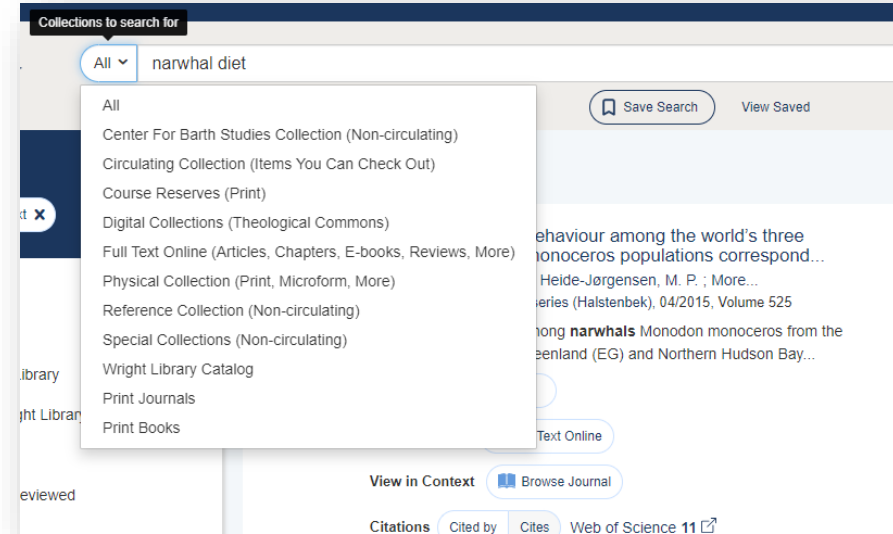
Collections to search for

All

narwhal diet

All
Center For Barth Studies Collection (Non-circulating)
Circulating Collection (Items You Can Check Out)
Course Reserves (Print)
Digital Collections (Theological Commons)
Full Text Online (Articles, Chapters, E-books, Reviews, More)
Physical Collection (Print, Microform, More)
Reference Collection (Non-circulating)
Special Collections (Non-circulating)
Wright Library Catalog
Print Journals
Print Books

Save Search

View Saved

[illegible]t ✕

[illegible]ibrary

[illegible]ght Library

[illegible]eviewed

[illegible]ehaviour among the world's three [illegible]onoceros populations correspond...

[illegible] Heide-Jørgensen, M. P. ; More...

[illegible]series (Halstenbek), 04/2015, Volume 525

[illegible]ong narwhals Monodon monoceros from the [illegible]eenland (EG) and Northern Hudson Bay...

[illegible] Text Online

View in Context

Browse Journal

Citations

Cited by

Cites

Web of Science 11